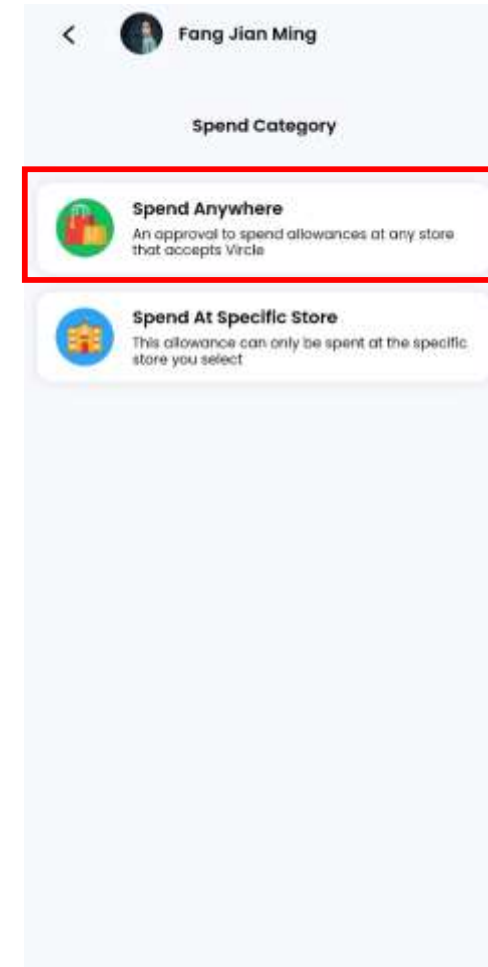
<

Fang Jian Ming

Spend Category

Spend Anywhere
An approval to spend allowances at any store that accepts Vircle

Spend At Specific Store
This allowance can only be spent at the specific store you select